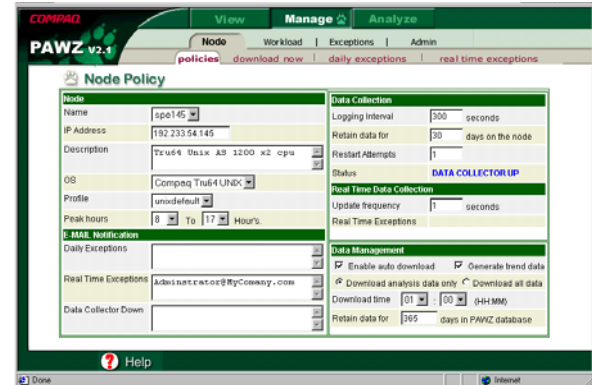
COMPAQ

PAWZ V2.1

View | Manage | Analyze

Node | Workload | Exceptions | Admin

policies | download now | daily exceptions | real time exceptions

Node Policy

| Node | |
|---|---|
| Name | spe145 |
| IP Address | 192.233.54.145 |
| Description | Tru64 Unix AS 1200 x2 cpu |
| OS | Compaq Tru64 UNIX |
| Profile | unixdefault |
| Peak hours | 8 To 17 Hour's. |

| E-MAIL Notification | |
|---|---|
| Daily Exceptions | |
| Real Time Exceptions | Administrator@MyComany.com |
| Data Collector Down | |

| Data Collection | |
|---|---|
| Logging Interval | 300 seconds |
| Retain data for | 30 days on the node |
| Restart Attempts | 1 |
| Status | DATA COLLECTOR UP |

| Real Time Data Collection | |
|---|---|
| Update frequency | 1 seconds |
| Real Time Exceptions | |

Data Management

Enable auto download   Generate trend data

Download analysis data only   Download all data

Download time 01 : 00 (HH:MM)

Retain data for 365 days in PAWZ database

Help

Done

Internet